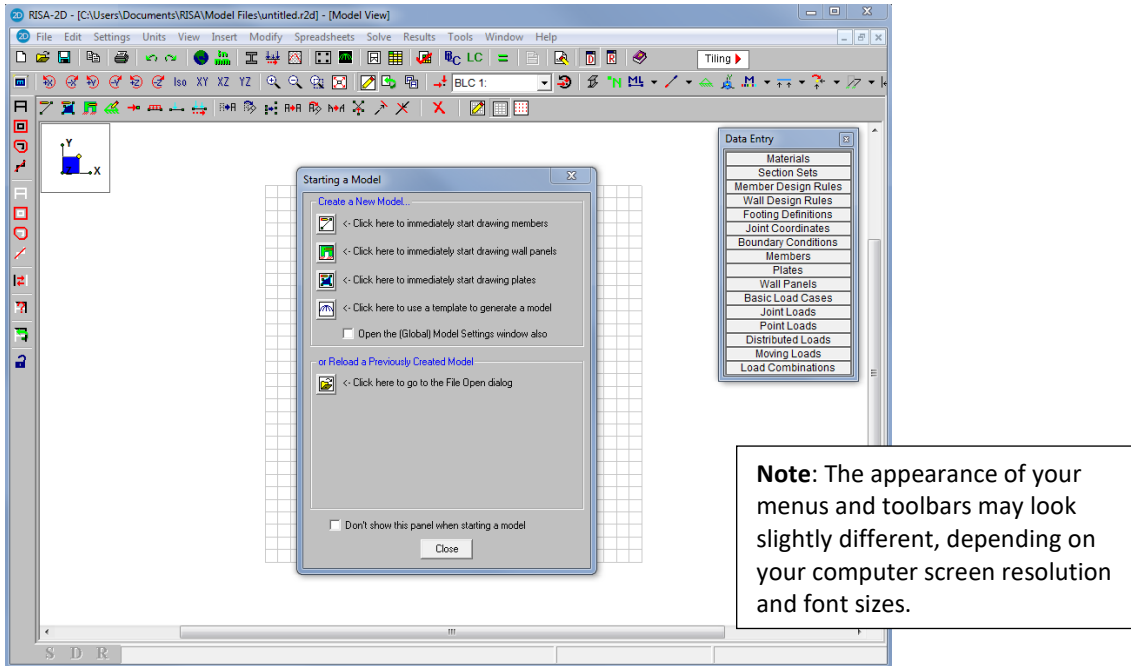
RISA-2D - [C:\Users\Documents\RISA\Model Files\untitled.r2d] - [Model View]

File Edit Settings Units View Insert Modify Spreadsheets Solve Results Tools Window Help

Tiling

Iso XY XZ YZ

BLC 1:

Y
X

Starting a Model

Create a New Model...

<- Click here to immediately start drawing members

<- Click here to immediately start drawing wall panels

<- Click here to immediately start drawing plates

<- Click here to use a template to generate a model

Open the (Global) Model Settings window also

or Reload a Previously Created Model

<- Click here to go to the File Open dialog

Don't show this panel when starting a model

Close

Data Entry

Materials
Section Sets
Member Design Rules
Wall Design Rules
Footing Definitions
Joint Coordinates
Boundary Conditions
Members
Plates
Wall Panels
Basic Load Cases
Joint Loads
Point Loads
Distributed Loads
Moving Loads
Load Combinations

**Note**: The appearance of your menus and toolbars may look slightly different, depending on your computer screen resolution and font sizes.

S D R